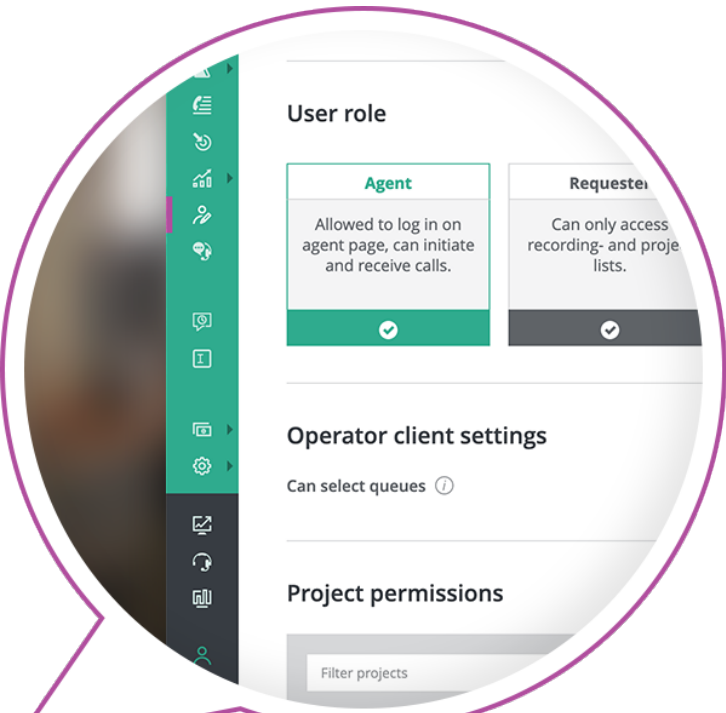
User role

Agent

Allowed to log in on agent page, can initiate and receive calls.

Requester

Can only access recording- and proje lists.

Operator client settings

Can select queues

Project permissions

Filter projects